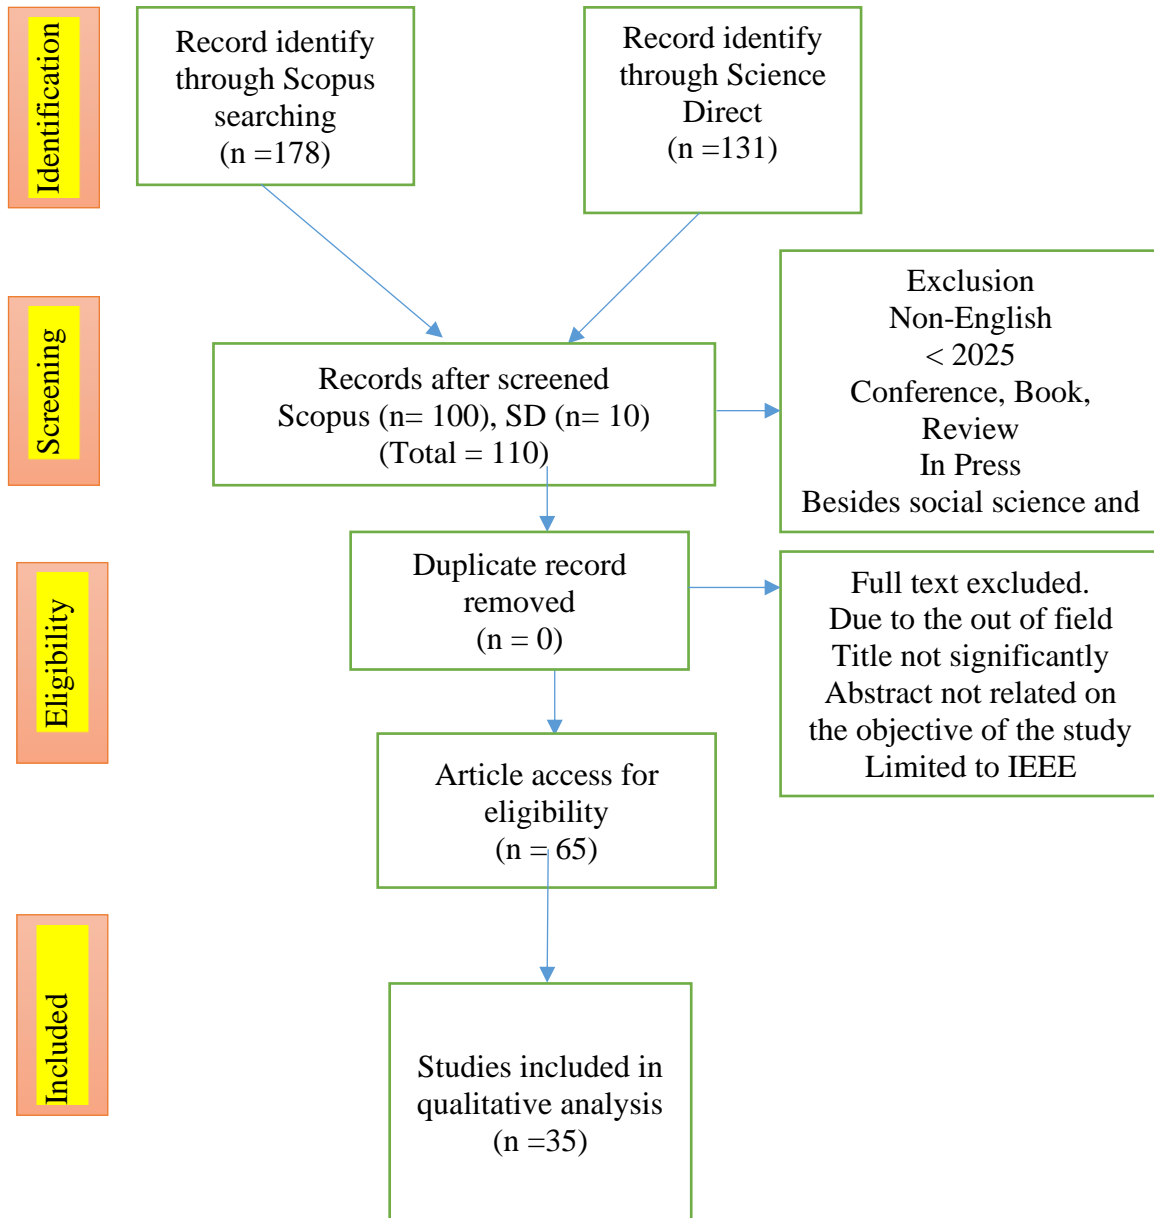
Identification

Record identify through Scopus searching (n =178)

Record identify through Science Direct (n =131)

Screening

Records after screened Scopus (n= 100), SD (n= 10) (Total = 110)

Exclusion
Non-English
< 2025
Conference, Book, Review
In Press
Besides social science and

Eligibility

Duplicate record removed (n = 0)

Full text excluded.
Due to the out of field
Title not significantly
Abstract not related on the objective of the study
Limited to IEEE

Article access for eligibility (n = 65)

Included

Studies included in qualitative analysis (n =35)